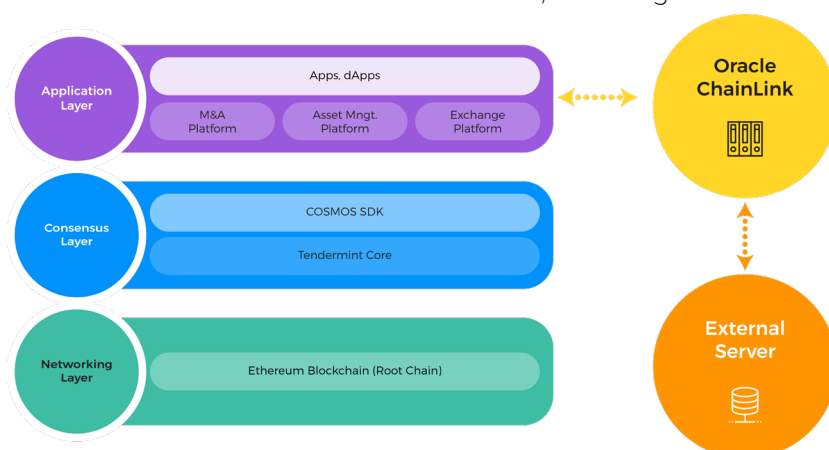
Application Layer

Apps, dApps

M&A Platform

Asset Mngt. Platform

Exchange Platform

Consensus Layer

COSMOS SDK

Tendermint Core

Networking Layer

Ethereum Blockchain (Root Chain)

Oracle ChainLink

External Server